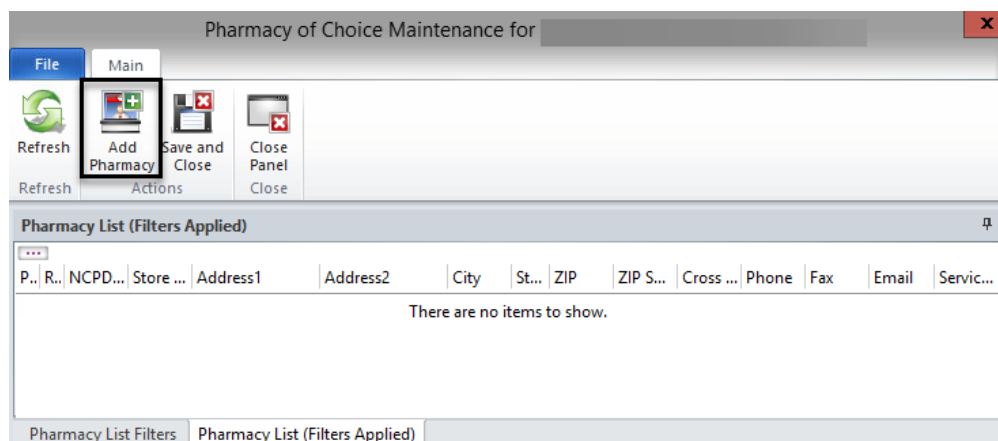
Pharmacy of Choice Maintenance for

File | Main

Refresh
Refresh

Add Pharmacy
Save and Close
Actions

Close Panel
Close

Pharmacy List (Filters Applied)

| P.. | R.. | NCPD... | Store ... | Address1 | Address2 | City | St... | ZIP | ZIP S... | Cross ... | Phone | Fax | Email | Servic... |
|---|---|---|---|---|---|---|---|---|---|---|---|---|---|---|

There are no items to show.

Pharmacy List Filters | Pharmacy List (Filters Applied)